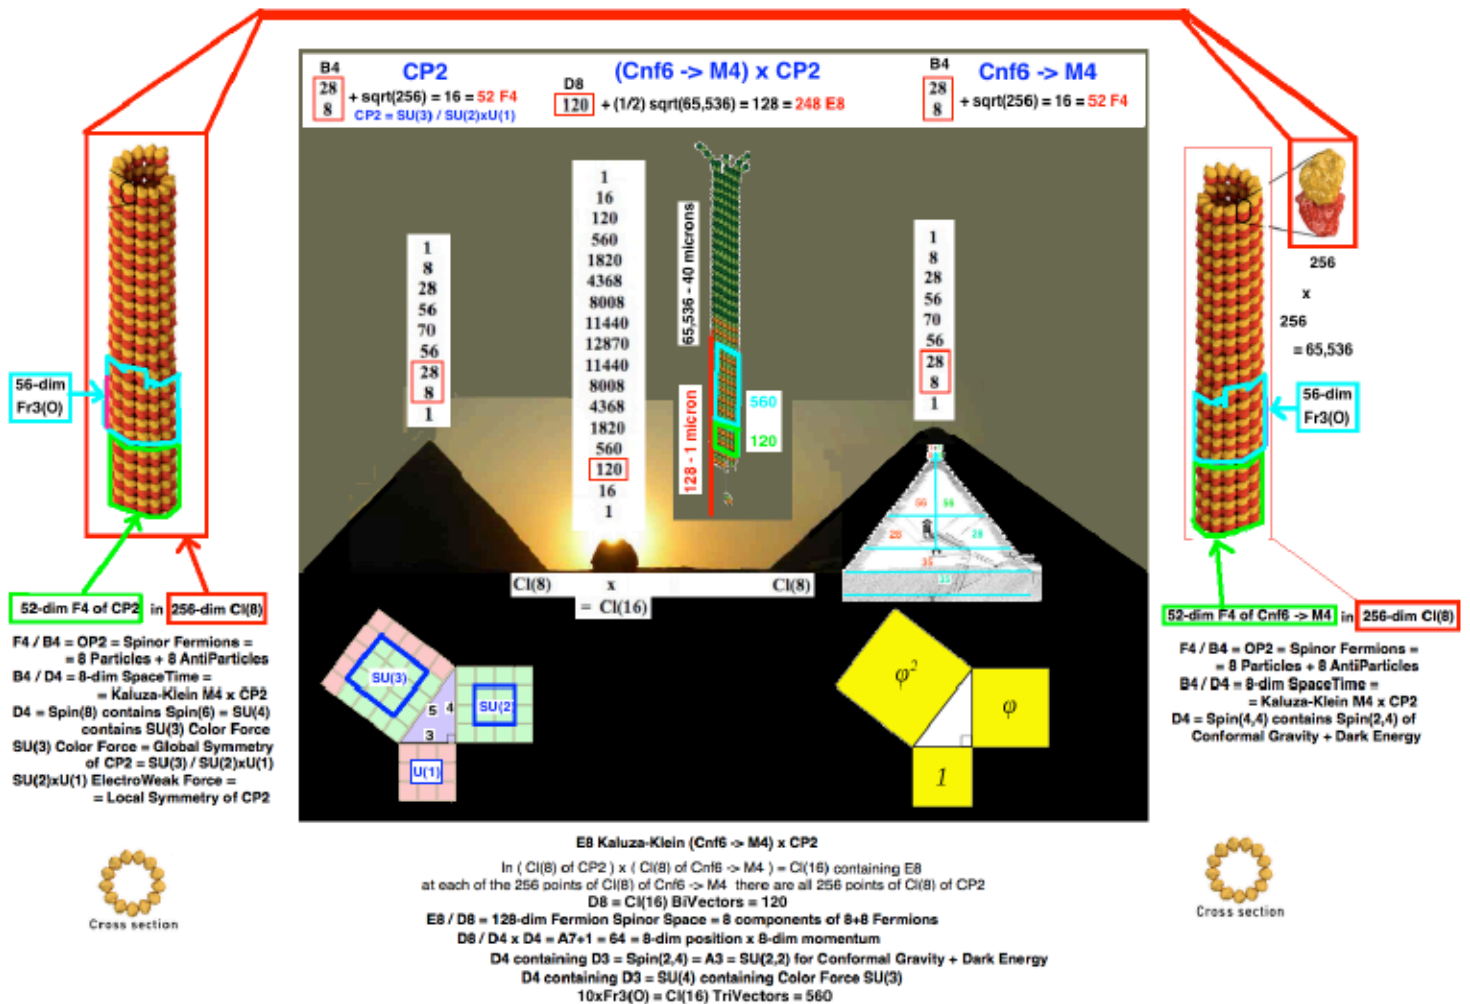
B4
28
8
CP2
+ sqrt(256) = 16 = 52 F4
CP2 = SU(3) / SU(2)xU(1)

D8
120
(Cnf6 -> M4) x CP2
+ (1/2) sqrt(65,536) = 128 = 248 E8

B4
28
8
Cnf6 -> M4
+ sqrt(256) = 16 = 52 F4

1
8
28
56
70
56
28
8
1

1
16
120
560
1820
4368
8008
11440
12870
11440
8008
4368
1820
560
120
16
1

65,536 - 40 microns
128 - 1 micron
560
120

1
8
28
56
70
56
28
8
1

256
x
256
= 65,536

56-dim Fr3(O)

56-dim Fr3(O)

Cl(8) x Cl(8)
= Cl(16)

52-dim F4 of CP2 in 256-dim Cl(8)

52-dim F4 of Cnf6 -> M4 in 256-dim Cl(8)

SU(3)
SU(2)
U(1)
5 4
3

$\varphi^2$
$\varphi$
1

F4 / B4 = OP2 = Spinor Fermions =
= 8 Particles + 8 AntiParticles
B4 / D4 = 8-dim SpaceTime =
= Kaluza-Klein M4 x CP2
D4 = Spin(8) contains Spin(6) = SU(4)
contains SU(3) Color Force
SU(3) Color Force = Global Symmetry
of CP2 = SU(3) / SU(2)xU(1)
SU(2)xU(1) ElectroWeak Force =
= Local Symmetry of CP2

F4 / B4 = OP2 = Spinor Fermions =
= 8 Particles + 8 AntiParticles
B4 / D4 = 8-dim SpaceTime =
= Kaluza-Klein M4 x CP2
D4 = Spin(4,4) contains Spin(2,4) of
Conformal Gravity + Dark Energy

Cross section

Cross section

E8 Kaluza-Klein (Cnf6 -> M4) x CP2

In ( Cl(8) of CP2 ) x ( Cl(8) of Cnf6 -> M4 ) = Cl(16) containing E8
at each of the 256 points of Cl(8) of Cnf6 -> M4 there are all 256 points of Cl(8) of CP2
D8 = Cl(16) BiVectors = 120
E8 / D8 = 128-dim Fermion Spinor Space = 8 components of 8+8 Fermions
D8 / D4 x D4 = A7+1 = 64 = 8-dim position x 8-dim momentum
D4 containing D3 = Spin(2,4) = A3 = SU(2,2) for Conformal Gravity + Dark Energy
D4 containing D3 = SU(4) containing Color Force SU(3)
10xFr3(O) = Cl(16) TriVectors = 560